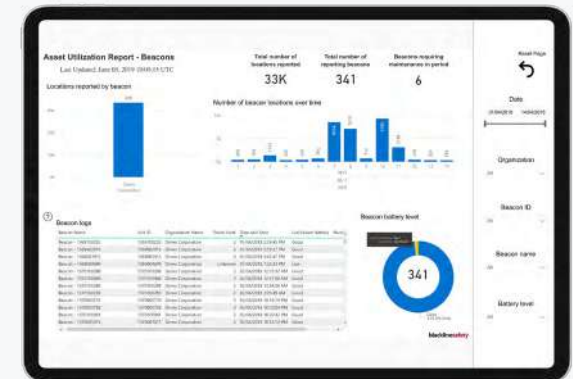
Asset Utilization Report - Beacons

Last Updated: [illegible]

Total number of locations reported

33K

Total number of reporting beacons

341

Beacons requiring maintenance in period

6

Reset Page

Locations reported by beacon

Number of beacon locations over time

Date

Organization

Beacon ID

Beacon name

Battery level

Beacon logs

Beacon battery level

341

blacklinesafety